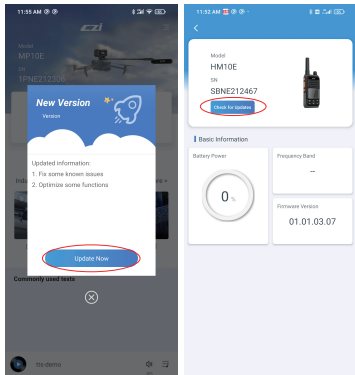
11:55 AM

czi

Model
MP10E
SN
TPNE212305

New Version
Version

Updated information:
1. Fix some known issues
2. Optimize some functions

Update Now

Commonly used texts

tts-demo

11:52 AM

Model
HM10E
SN
SBNE212467
Check for Updates

Basic Information

Battery Power
0 %

Frequency Band
--

Firmware Version
01.01.03.07